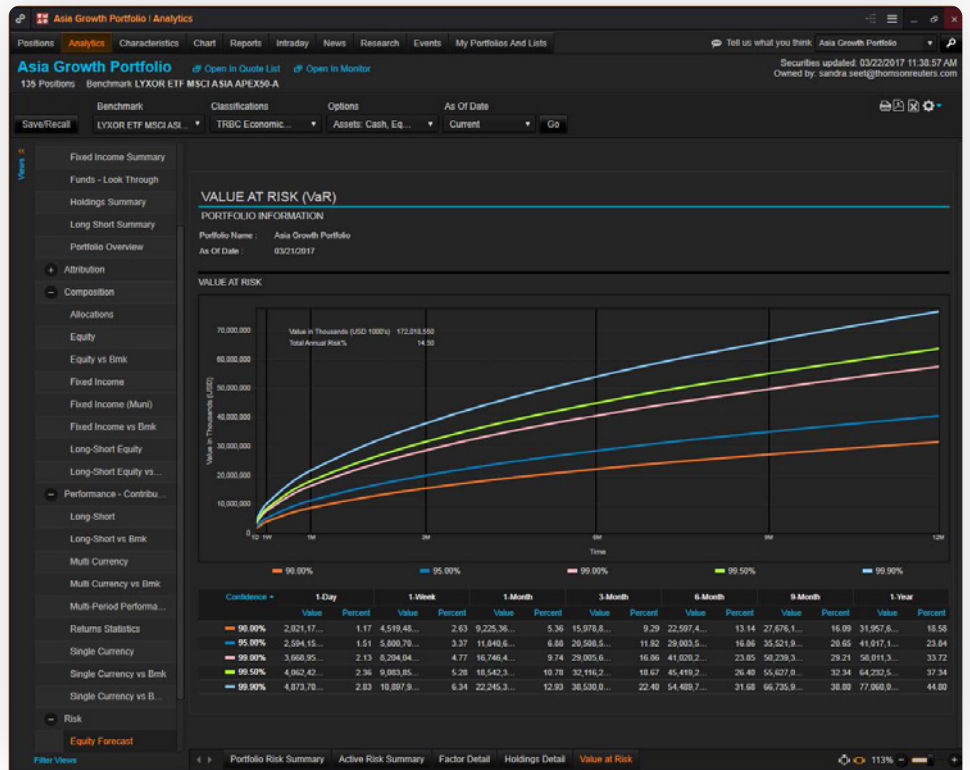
Asia Growth Portfolio | Analytics

Positions Analytics Characteristics Chart Reports Intraday News Research Events My Portfolios And Lists

Tell us what you think Asia Growth Portfolio

Asia Growth Portfolio Open In Quote List Open In Monitor

135 Positions Benchmark LYXOR ETF MSCI ASIA APEX50-A

Securities updated: 03/22/2017 11:38:57 AM
Owned by: sandra.seet@thomsonreuters.com

Benchmark Classifications Options As Of Date

Save/Recall LYXOR ETF MSCI ASI... TRBC Economic... Assets: Cash, Eq... Current Go

Views

Fixed Income Summary
Funds - Look Through
Holdings Summary
Long Short Summary
Portfolio Overview
+ Attribution
− Composition
Allocations
Equity
Equity vs Bmk
Fixed Income
Fixed Income (Muni)
Fixed Income vs Bmk
Long-Short Equity
Long-Short Equity vs...
− Performance - Contribu...
Long-Short
Long-Short vs Bmk
Multi Currency
Multi Currency vs Bmk
Multi-Period Performa...
Returns Statistics
Single Currency
Single Currency vs Bmk
Single Currency vs B...
− Risk
Equity Forecast

Filter Views

VALUE AT RISK (VaR)

PORTFOLIO INFORMATION

Portfolio Name : Asia Growth Portfolio
As Of Date : 03/21/2017

VALUE AT RISK

Value in Thousands (USD 1000's) 172,010,550
Total Annual Risk% 14.50

70,000,000
60,000,000
50,000,000
40,000,000
30,000,000
20,000,000
10,000,000
0

Value in Thousands (USD)

1D 1W 1M 2M 3M 6M 9M 12M

Time

90.00% 95.00% 99.00% 99.50% 99.90%

| Confidence | 1-Day Value | 1-Day Percent | 1-Week Value | 1-Week Percent | 1-Month Value | 1-Month Percent | 3-Month Value | 3-Month Percent | 6-Month Value | 6-Month Percent | 9-Month Value | 9-Month Percent | 1-Year Value | 1-Year Percent |
|---|---|---|---|---|---|---|---|---|---|---|---|---|---|---|
| 90.00% | 2,021,17... | 1.17 | 4,519,48... | 2.63 | 9,225,36... | 5.36 | 15,978,8... | 9.29 | 22,597,4... | 13.14 | 27,676,1... | 16.09 | 31,957,6... | 18.58 |
| 95.00% | 2,594,15... | 1.51 | 5,800,70... | 3.37 | 11,840,6... | 6.88 | 20,508,5... | 11.92 | 29,003,5... | 16.86 | 35,521,9... | 20.65 | 41,017,1... | 23.84 |
| 99.00% | 3,668,95... | 2.13 | 8,204,04... | 4.77 | 16,746,4... | 9.74 | 29,005,6... | 16.86 | 41,020,2... | 23.85 | 50,239,3... | 29.21 | 58,011,3... | 33.72 |
| 99.50% | 4,062,42... | 2.36 | 9,083,85... | 5.28 | 18,542,3... | 10.78 | 32,116,2... | 18.67 | 45,419,2... | 26.40 | 55,627,0... | 32.34 | 64,232,5... | 37.34 |
| 99.90% | 4,873,70... | 2.83 | 10,897,9... | 6.34 | 22,245,3... | 12.93 | 38,530,0... | 22.40 | 54,489,7... | 31.68 | 66,735,9... | 38.80 | 77,060,0... | 44.80 |

Portfolio Risk Summary Active Risk Summary Factor Detail Holdings Detail Value at Risk

113%